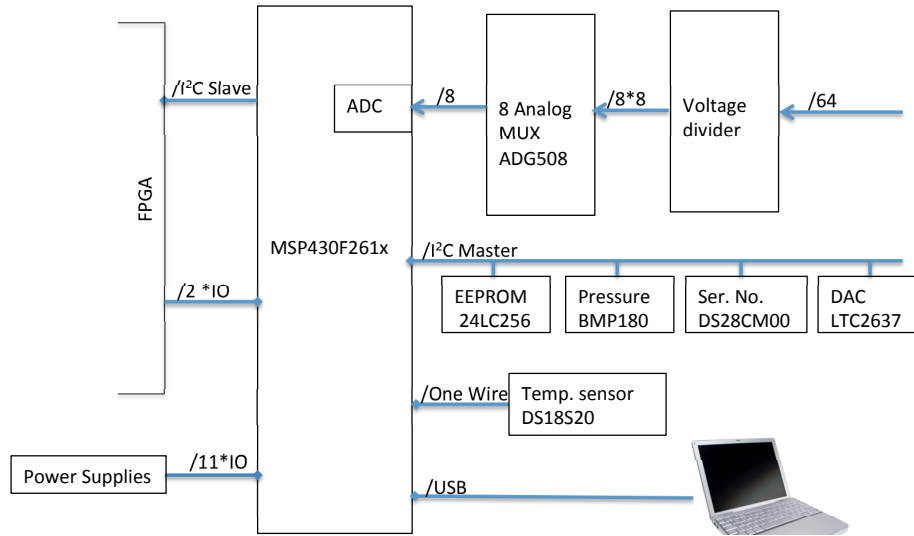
FPGA

/I²C Slave

/2 *IO

ADC

MSP430F261x

/8

8 Analog MUX ADG508

/8*8

Voltage divider

/64

/I²C Master

EEPROM 24LC256

Pressure BMP180

Ser. No. DS28CM00

DAC LTC2637

/One Wire

Temp. sensor DS18S20

Power Supplies

/11*IO

/USB